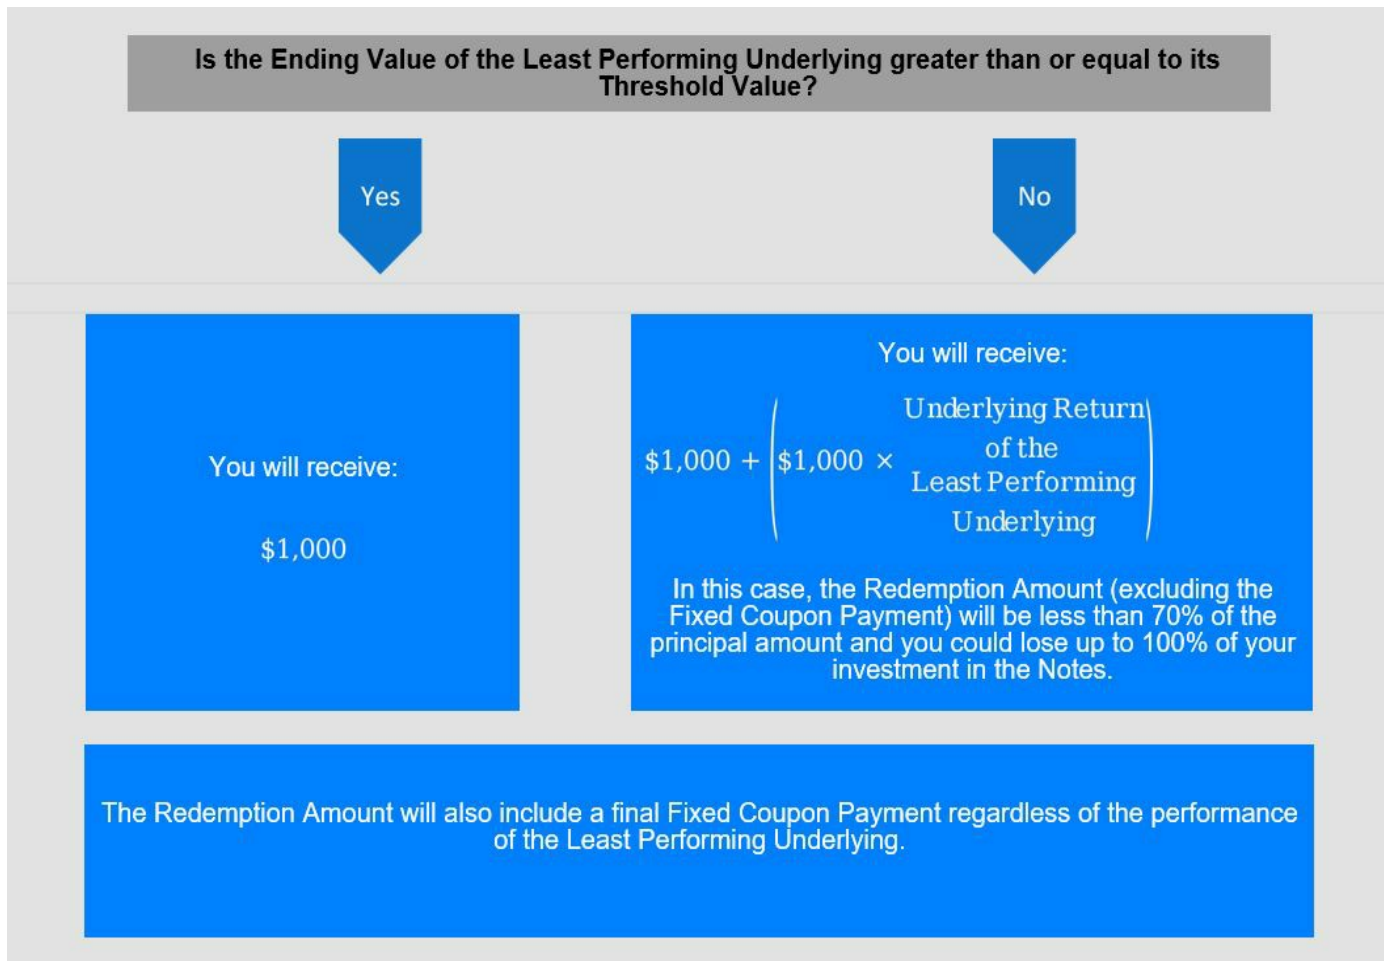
Is the Ending Value of the Least Performing Underlying greater than or equal to its Threshold Value?

Yes

No

You will receive:

$1,000

You will receive:

$\$1,000 + \left(\$1,000 \times \text{Underlying Return of the Least Performing Underlying}\right)$

In this case, the Redemption Amount (excluding the Fixed Coupon Payment) will be less than 70% of the principal amount and you could lose up to 100% of your investment in the Notes.

The Redemption Amount will also include a final Fixed Coupon Payment regardless of the performance of the Least Performing Underlying.